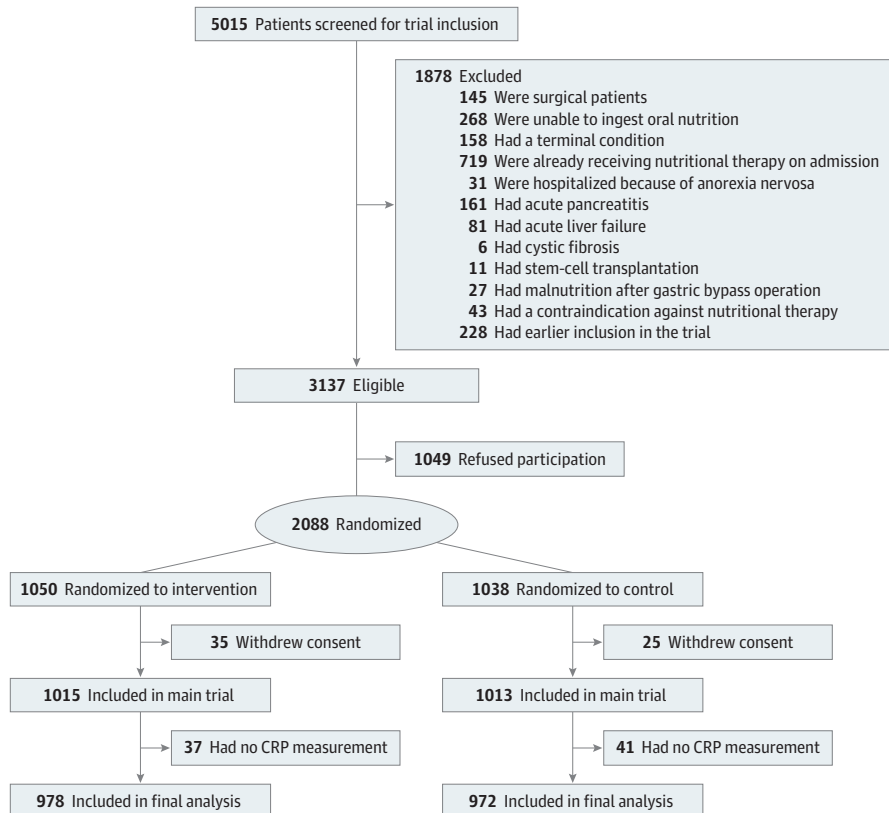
5015 Patients screened for trial inclusion

1878 Excluded
145 Were surgical patients
268 Were unable to ingest oral nutrition
158 Had a terminal condition
719 Were already receiving nutritional therapy on admission
31 Were hospitalized because of anorexia nervosa
161 Had acute pancreatitis
81 Had acute liver failure
6 Had cystic fibrosis
11 Had stem-cell transplantation
27 Had malnutrition after gastric bypass operation
43 Had a contraindication against nutritional therapy
228 Had earlier inclusion in the trial

3137 Eligible

1049 Refused participation

2088 Randomized

1050 Randomized to intervention

35 Withdrew consent

1015 Included in main trial

37 Had no CRP measurement

978 Included in final analysis

1038 Randomized to control

25 Withdrew consent

1013 Included in main trial

41 Had no CRP measurement

972 Included in final analysis